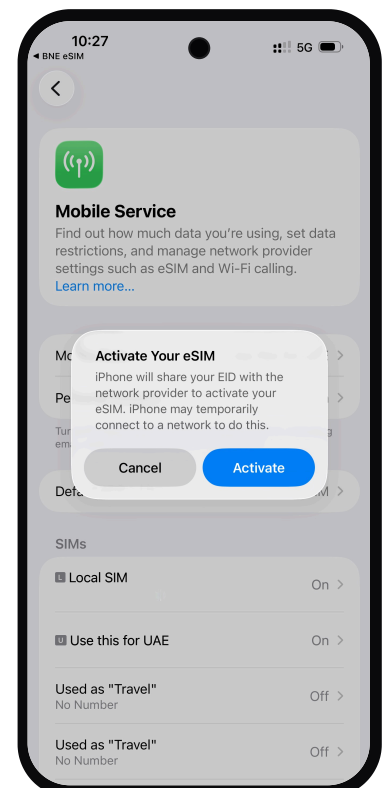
10:27
◀ BNE eSIM
5G

Mobile Service

Find out how much data you're using, set data restrictions, and manage network provider settings such as eSIM and Wi-Fi calling. Learn more...

Mo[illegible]
Pe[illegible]
Tur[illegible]
em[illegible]
Def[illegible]

Activate Your eSIM

iPhone will share your EID with the network provider to activate your eSIM. iPhone may temporarily connect to a network to do this.

Cancel
Activate

SIMs

L Local SIM On
U Use this for UAE On
Used as "Travel" Off
No Number
Used as "Travel" Off
No Number